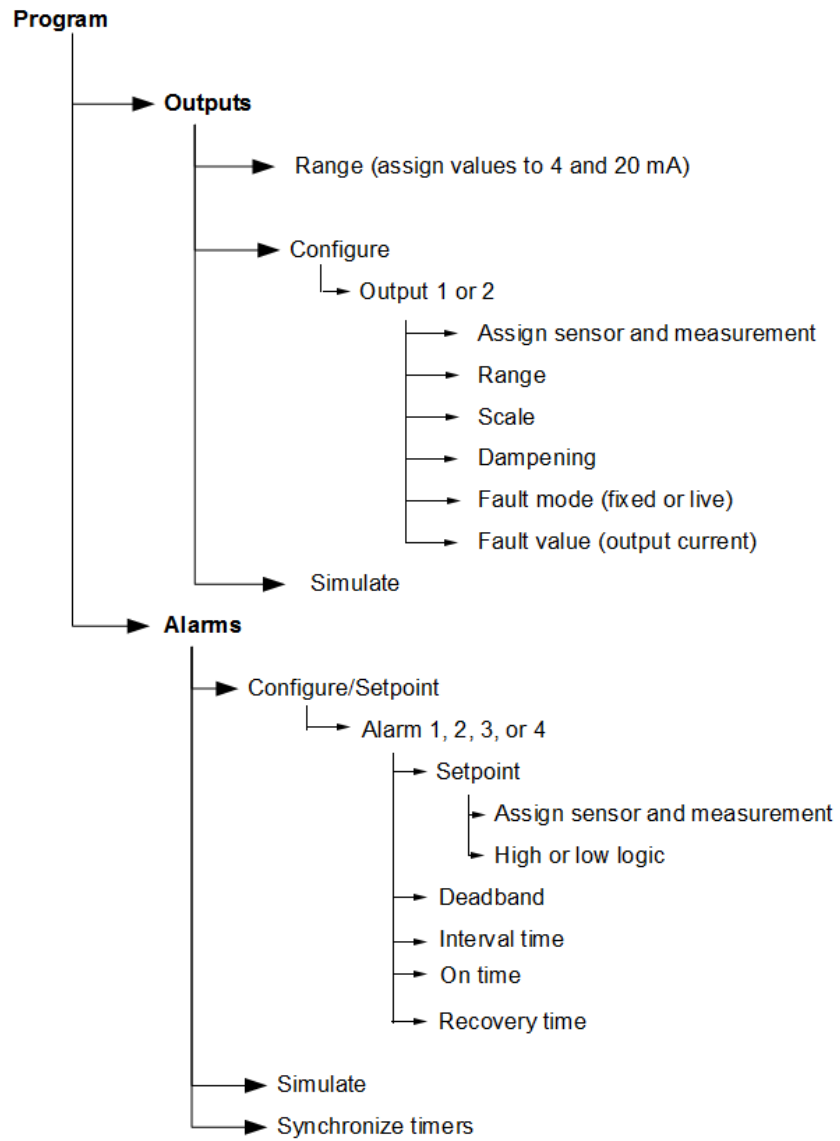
Program

Outputs

Range (assign values to 4 and 20 mA)

Configure

Output 1 or 2

Assign sensor and measurement

Range

Scale

Dampening

Fault mode (fixed or live)

Fault value (output current)

Simulate

Alarms

Configure/Setpoint

Alarm 1, 2, 3, or 4

Setpoint

Assign sensor and measurement

High or low logic

Deadband

Interval time

On time

Recovery time

Simulate

Synchronize timers